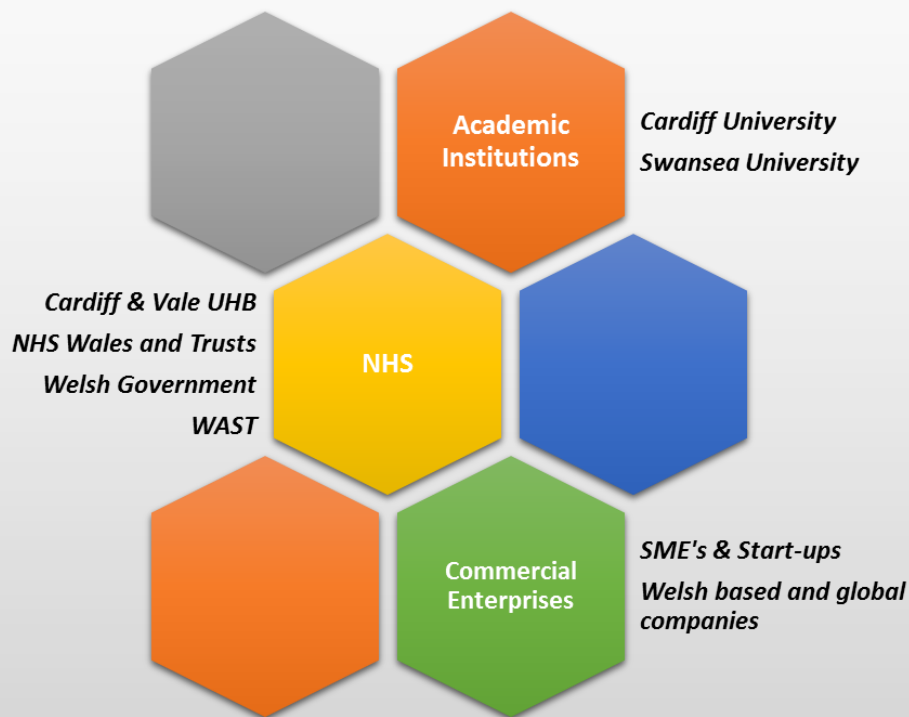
Academic Institutions

Cardiff University

Swansea University

Cardiff & Vale UHB

NHS Wales and Trusts

Welsh Government

WAST

NHS

Commercial Enterprises

SME's & Start-ups

Welsh based and global companies